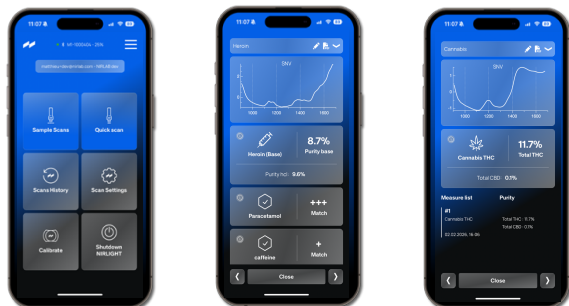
11:07

M-1650404 - 25%

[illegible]

Sample Scans

Quick scan

Scans History

Scan Settings

Calibrate

Shutdown NIRLIGHT

11:07

Heroin

SNV

1000 1200 1400 1600

Heroin (Base)

8.7%

Purity base

Purity hcl: 9.6%

Paracetamol

+++

Match

caffeine

+

Match

Close

11:07

Cannabis

SNV

1000 1200 1400 1600

Cannabis THC

11.7%

Total THC

Total CBD: 0.1%

Measure list

Purity

#1

Cannabis THC

Total THC : 11.7%

Total CBD : 0.1%

02.02.2026, 16:35

Close